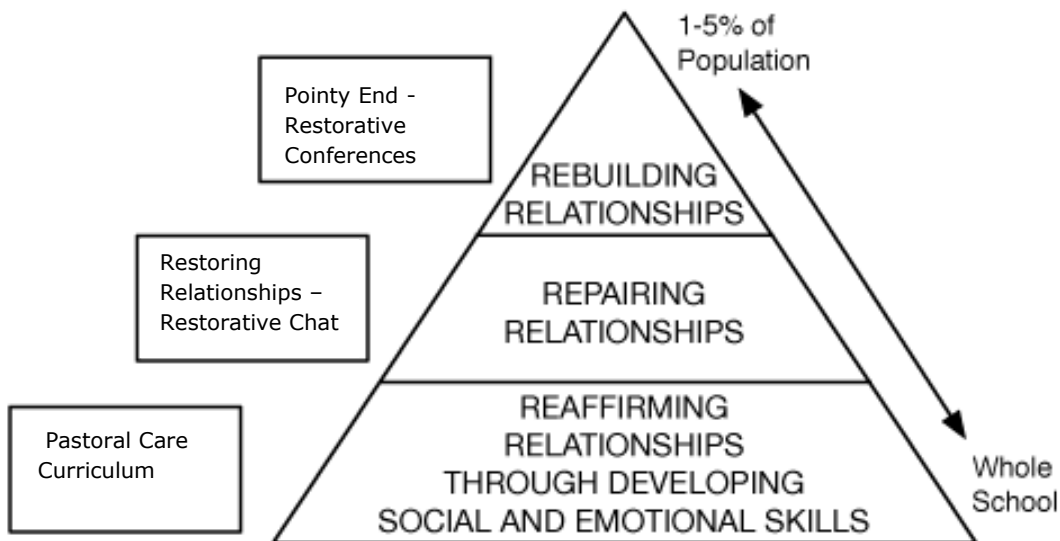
1-5% of Population

Pointy End - Restorative Conferences

REBUILDING RELATIONSHIPS

Restoring Relationships – Restorative Chat

REPAIRING RELATIONSHIPS

Pastoral Care Curriculum

REAFFIRMING RELATIONSHIPS THROUGH DEVELOPING SOCIAL AND EMOTIONAL SKILLS

Whole School